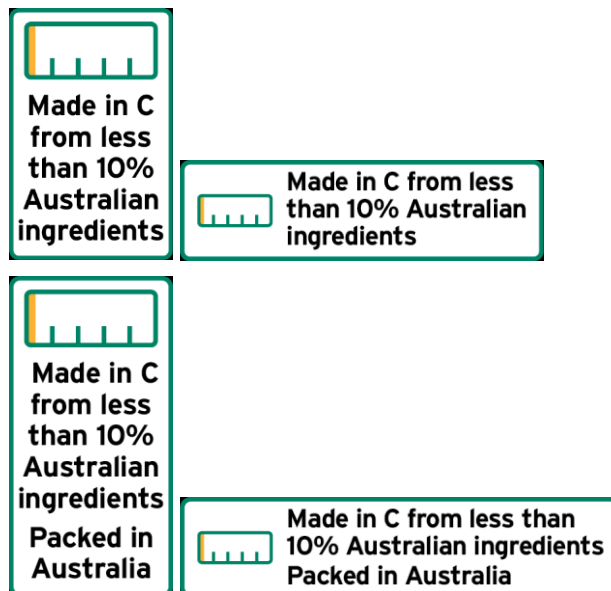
Made in C from less than 10% Australian ingredients

Made in C from less than 10% Australian ingredients

Made in C from less than 10% Australian ingredients

Packed in Australia

Made in C from less than 10% Australian ingredients
Packed in Australia